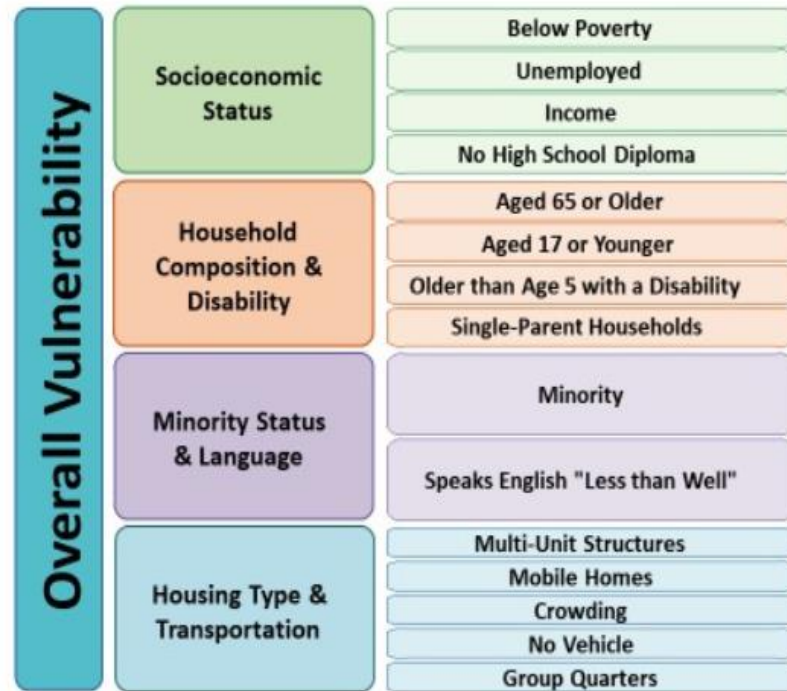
Overall Vulnerability

Socioeconomic Status

Below Poverty

Unemployed

Income

No High School Diploma

Household Composition & Disability

Aged 65 or Older

Aged 17 or Younger

Older than Age 5 with a Disability

Single-Parent Households

Minority Status & Language

Minority

Speaks English "Less than Well"

Housing Type & Transportation

Multi-Unit Structures

Mobile Homes

Crowding

No Vehicle

Group Quarters